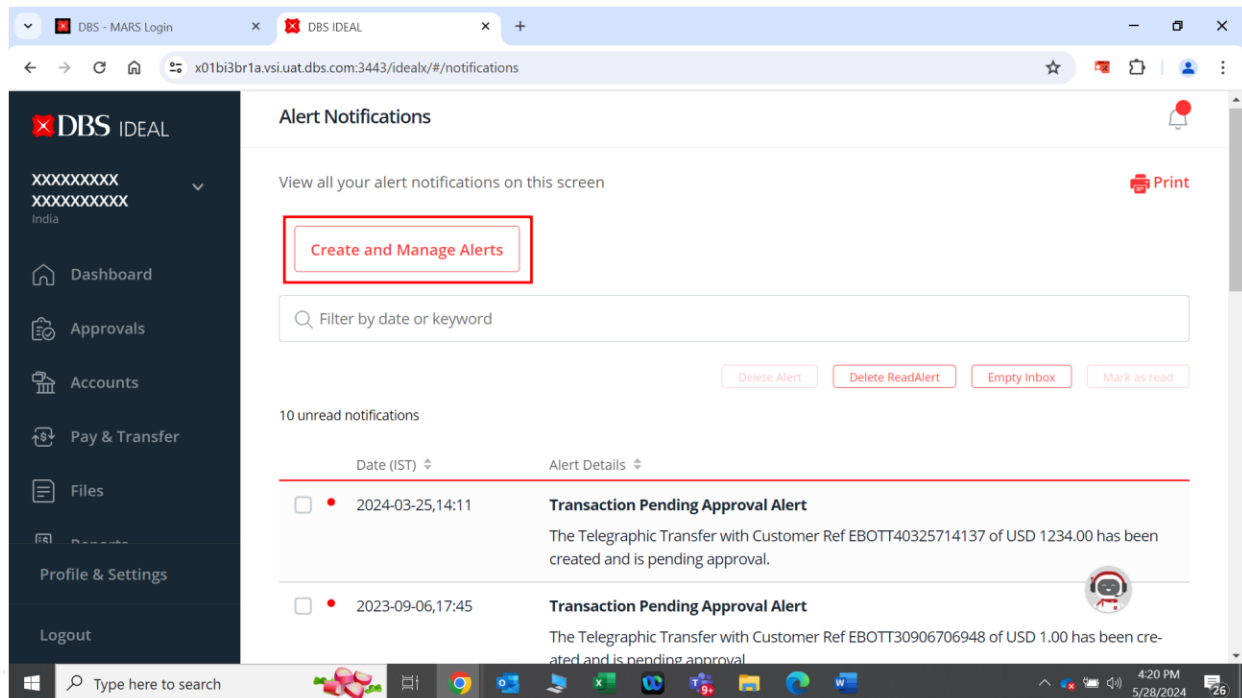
DBS - MARS Login
DBS IDEAL
x01bi3br1a.vsi.uat.dbs.com:3443/idealx/#/notifications

DBS IDEAL
XXXXXXXXX
XXXXXXXXXX
India
Dashboard
Approvals
Accounts
Pay & Transfer
Files
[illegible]
Profile & Settings
Logout

Alert Notifications

View all your alert notifications on this screen

Print

Create and Manage Alerts

Filter by date or keyword

Delete Alert
Delete ReadAlert
Empty Inbox
Mark as read

10 unread notifications

Date (IST)
Alert Details

2024-03-25,14:11
Transaction Pending Approval Alert
The Telegraphic Transfer with Customer Ref EBOTT40325714137 of USD 1234.00 has been created and is pending approval.

2023-09-06,17:45
Transaction Pending Approval Alert
The Telegraphic Transfer with Customer Ref EBOTT30906706948 of USD 1.00 has been created and is pending approval.

Type here to search
4:20 PM
5/28/2024
26